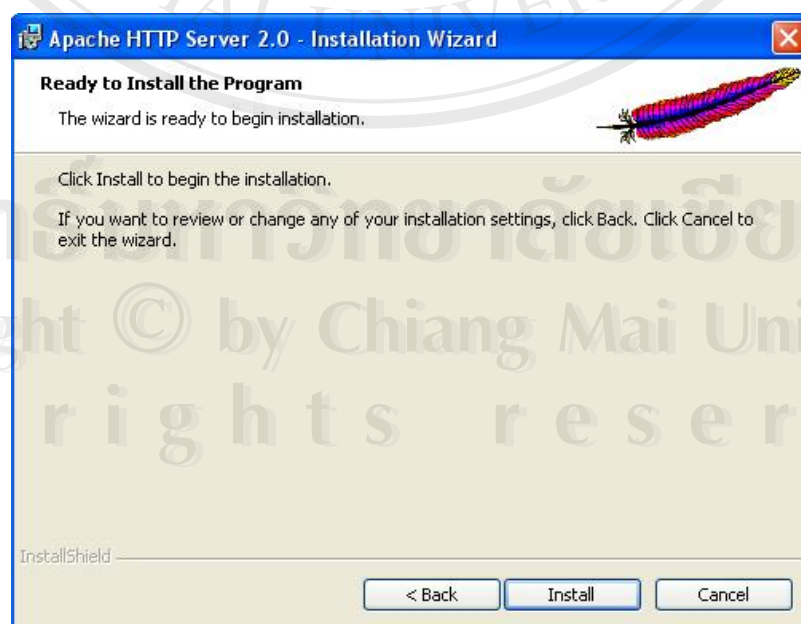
Apache HTTP Server 2.0 - Installation Wizard

Ready to Install the Program

The wizard is ready to begin installation.

Click Install to begin the installation.

If you want to review or change any of your installation settings, click Back. Click Cancel to exit the wizard.

ght © by Chiang Mai Uni
r i g h t s r e s e r

InstallShield

< Back Install Cancel